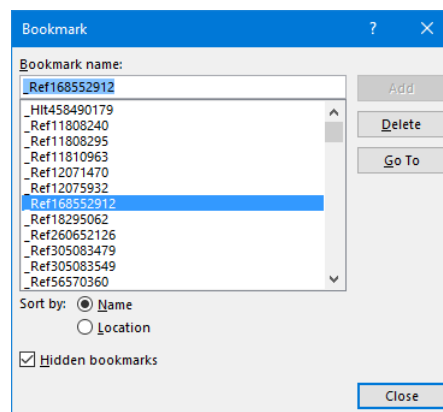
Bookmark

?

Bookmark name:

_Ref168552912

Add

Delete

Go To

_Hlt458490179
_Ref11808240
_Ref11808295
_Ref11810963
_Ref12071470
_Ref12075932
_Ref168552912
_Ref18295062
_Ref260652126
_Ref305083479
_Ref305083549
_Ref56570360

Sort by: Name

Location

Hidden bookmarks

Close